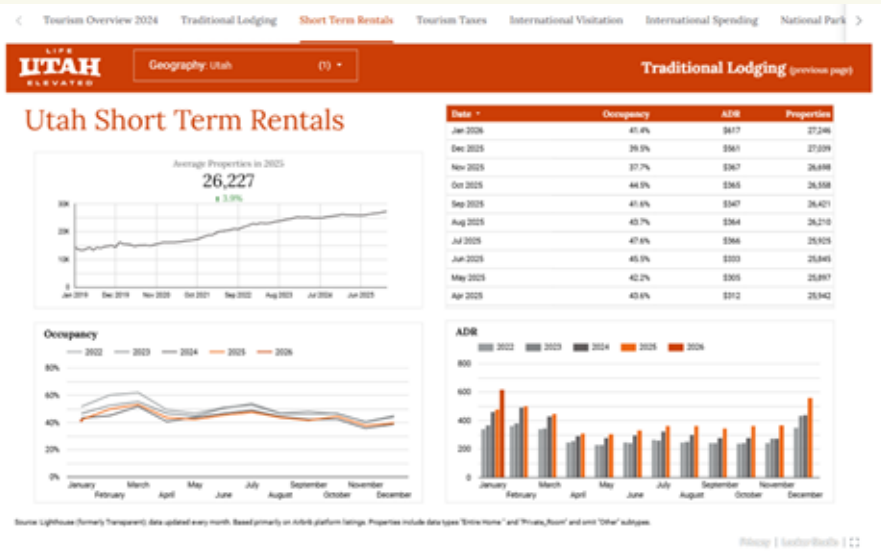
Tourism Overview 2024 Traditional Lodging Short Term Rentals Tourism Taxes International Visitation International Spending National Park

LIFE UTAH ELEVATED

Geography: Utah (1)

Traditional Lodging (previous page)

Utah Short Term Rentals

Average Properties in 2025
26,227
▲ 3.9%

30K
20K
10K
0

Jan 2019 Dec 2019 Nov 2020 Oct 2021 Sep 2022 Aug 2023 Jul 2024 Jun 2025

| Date ▼ | Occupancy | ADR | Properties |
|---|---|---|---|
| Jan 2026 | 41.4% | $617 | 27,246 |
| Dec 2025 | 39.5% | $561 | 27,039 |
| Nov 2025 | 37.7% | $367 | 26,698 |
| Oct 2025 | 44.5% | $365 | 26,558 |
| Sep 2025 | 41.6% | $347 | 26,421 |
| Aug 2025 | 43.7% | $364 | 26,210 |
| Jul 2025 | 47.6% | $366 | 25,925 |
| Jun 2025 | 45.5% | $333 | 25,845 |
| May 2025 | 42.2% | $305 | 25,897 |
| Apr 2025 | 43.6% | $312 | 25,942 |

Occupancy
2022 2023 2024 2025 2026
80%
60%
40%
20%
0%
January February March April May June July August September October November December

ADR
2022 2023 2024 2025 2026
800
600
400
200
0
January February March April May June July August September October November December

Source: Lighthouse (formerly Transparent) data updated every month. Based primarily on Airbnb platform listings. Properties include data types "Entire Home" and "Private_Room" and omit "Other" subtypes.

Privacy | Looker Studio